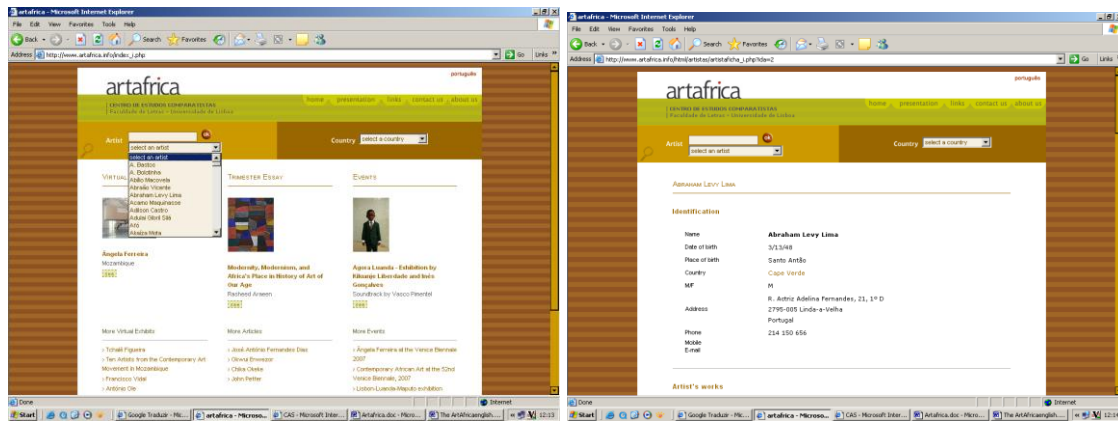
artafrica - Microsoft Internet Explorer
File Edit View Favorites Tools Help
Back Search Favorites
Address http://www.artafrica.info/index_i.php
Go Links

português
artafrica
CENTRO DE ESTUDOS COMPARATISTAS
Faculdade de Letras - Universidade de Lisboa
home presentation links contact us about us

Artist
select an artist
select an artist
A. Bastos
A. Bolobinha
Abilio Macovela
Abraão Vicente
Abraham Levy Lima
Acamo Maquinasse
Adilson Castro
Aduladi Okiri Sili
Aifo
Alexiza Mata
Country select a country

Virtual
Trimester Essay
Events

Ângela Ferreira
Mozambique
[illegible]

Modernity, Modernism, and Africa's Place in History of Art of Our Age
Rasheed Araeen
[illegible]

Agora Luanda - Exhibition by Kiluanje Liberdade and Inês Gonçalves
Soundtrack by Vasco Pimentel

More Virtual Exhibits
› Tchalê Figueira
› Ten Artists from the Contemporary Art Movement in Mozambique
› Francisco Vidal
› António Ole

More Articles
› José António Fernandes Dias
› Okwui Enwezor
› Chika Okeke
› John Peffer

More Events
› Ângela Ferreira at the Venice Biennale 2007
› Contemporary African Art at the 52nd Venice Biennale, 2007
› Lisbon-Luanda-Maputo exhibition

Done
Internet
Start Google Traduzir - Mic... artafrica - Microso... CAS - Microsoft Inter... Artafrica.doc - Micro... The ArtAfricaenglish... 12:13

artafrica - Microsoft Internet Explorer
File Edit View Favorites Tools Help
Back Search Favorites
Address http://www.artafrica.info/html/artistas/artistaficha_i.php?id=2
Go Links

português
artafrica
CENTRO DE ESTUDOS COMPARATISTAS
Faculdade de Letras - Universidade de Lisboa
home presentation links contact us about us

Artist
select an artist
Country select a country

Abraham Levy Lima

Identification

| Name | Abraham Levy Lima |
|---|---|
| Date of birth | 3/13/48 |
| Place of birth | Santo Antão |
| Country | Cape Verde |
| M/F | M |
| Address | R. Actriz Adelina Fernandes, 21, 1º D 2795-005 Linda-a-Velha Portugal |
| Phone | 214 150 656 |
| Mobile | |
| E-mail | |

Artist's works

Done
Internet
Start Google Traduzir - Mic... artafrica - Microso... CAS - Microsoft Inter... Artafrica.doc - Micro... The ArtAfricaenglish... 12:14